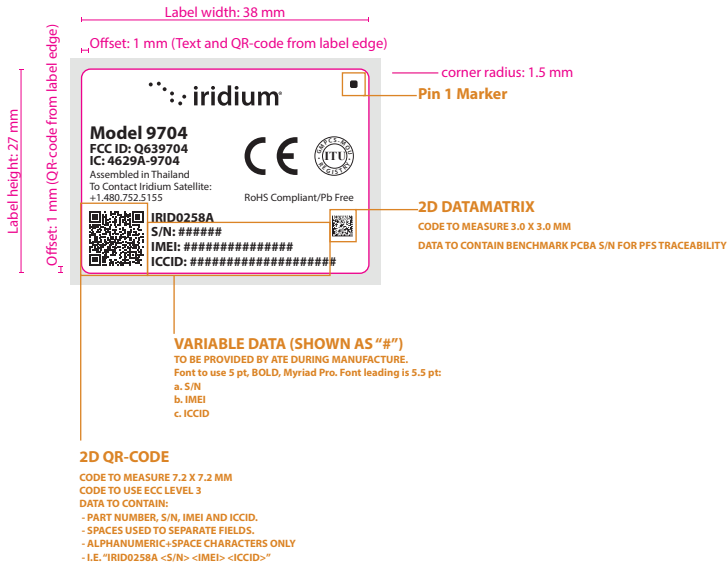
Label width: 38 mm

Offset: 1 mm (Text and QR-code from label edge)

Label height: 27 mm

Offset: 1 mm (QR-code from label edge)

corner radius: 1.5 mm

Pin 1 Marker

iridium

Model 9704
FCC ID: Q639704
IC: 4629A-9704
Assembled in Thailand
To Contact Iridium Satellite:
+1.480.752.5155

CE

ITU

RoHS Compliant/Pb Free

IRID0258A
S/N: ######
IMEI: ###############
ICCID: ###################

2D DATAMATRIX
CODE TO MEASURE 3.0 X 3.0 MM
DATA TO CONTAIN BENCHMARK PCBA S/N FOR PFS TRACEABILITY

VARIABLE DATA (SHOWN AS "#")
TO BE PROVIDED BY ATE DURING MANUFACTURE.
Font to use 5 pt, BOLD, Myriad Pro. Font leading is 5.5 pt:
a. S/N
b. IMEI
c. ICCID

2D QR-CODE
CODE TO MEASURE 7.2 X 7.2 MM
CODE TO USE ECC LEVEL 3
DATA TO CONTAIN:
- PART NUMBER, S/N, IMEI AND ICCID.
- SPACES USED TO SEPARATE FIELDS.
- ALPHANUMERIC+SPACE CHARACTERS ONLY
- I.E. "IRID0258A <S/N> <IMEI> <ICCID>"